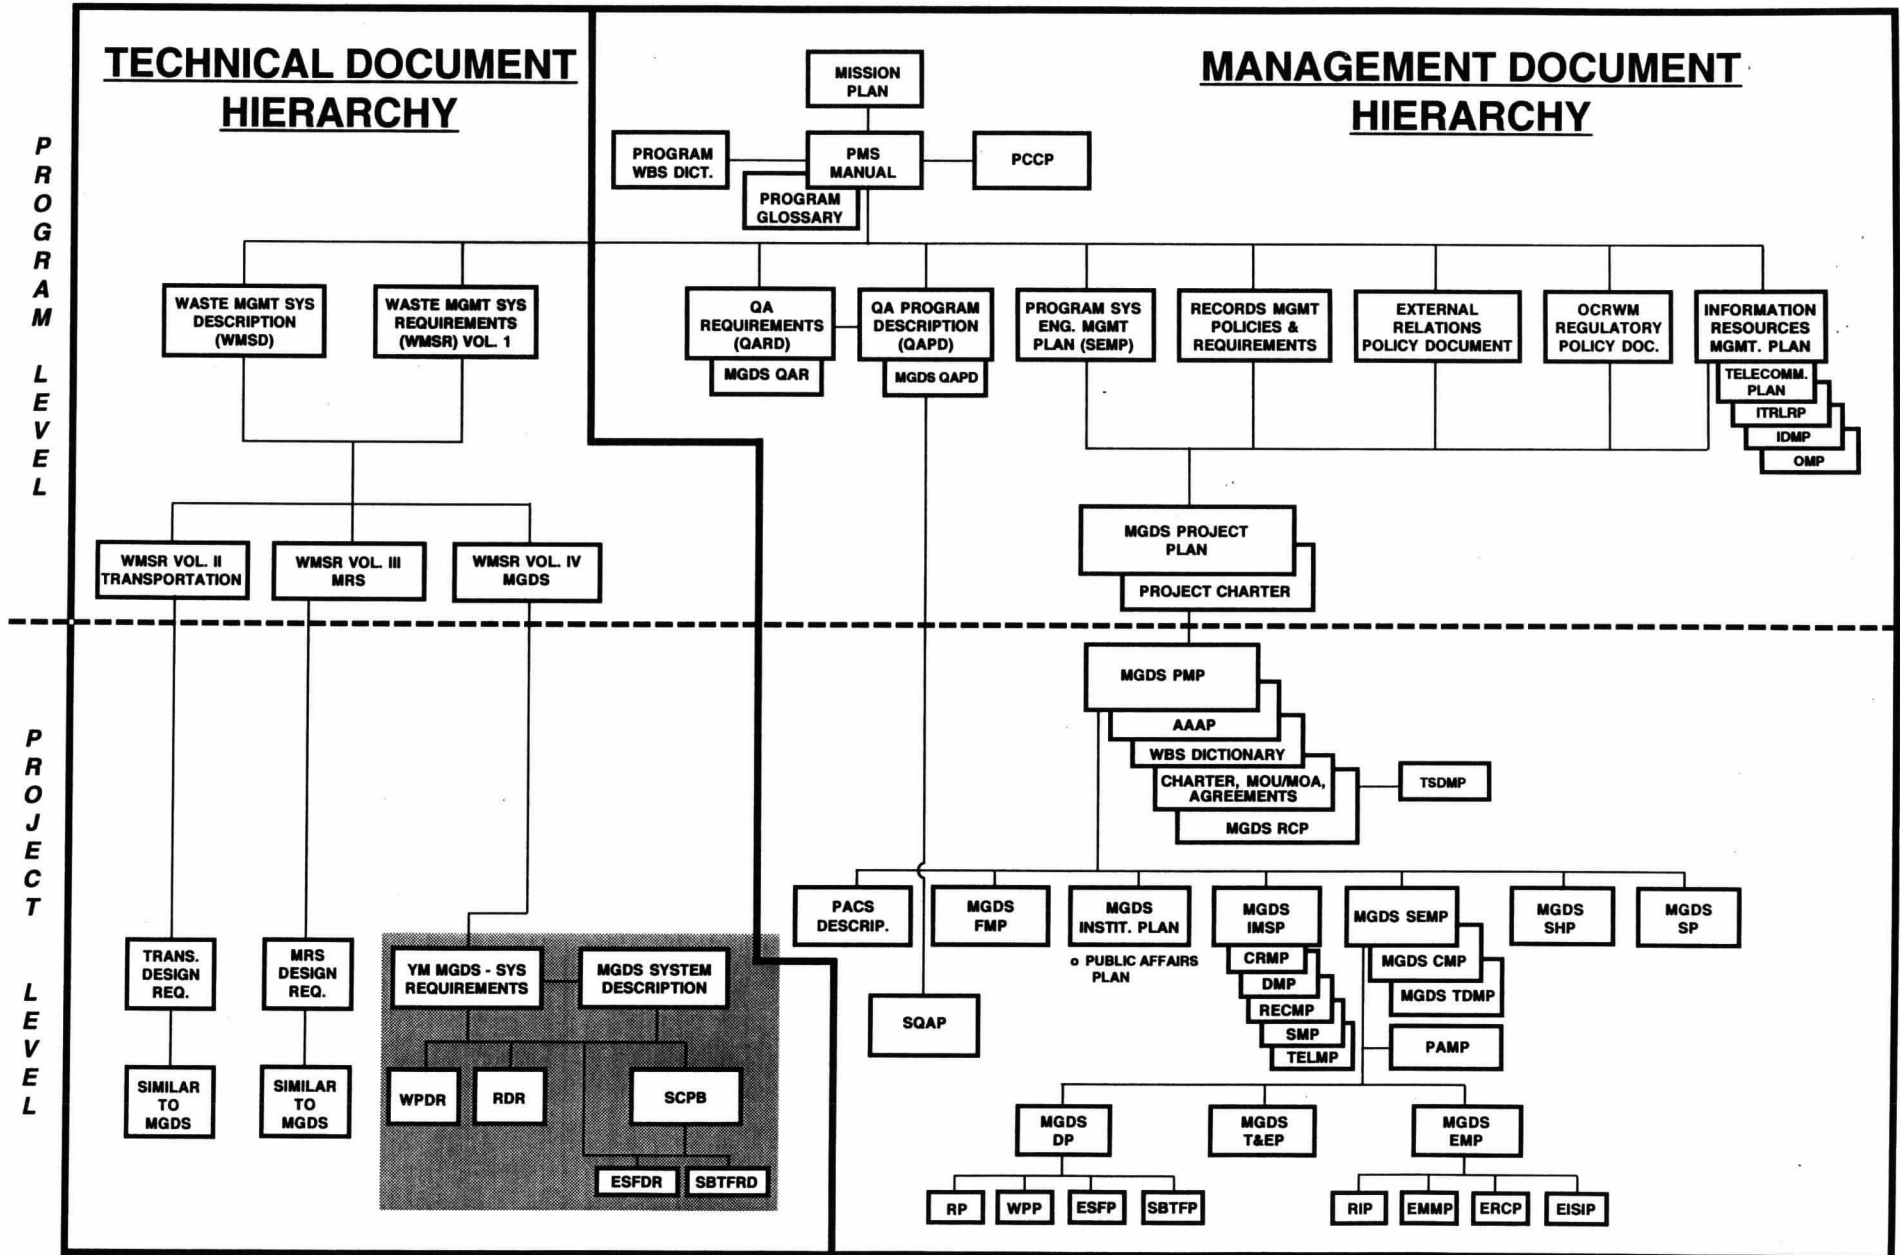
PROGRAM LEVEL

PROJECT LEVEL

TECHNICAL DOCUMENT HIERARCHY

MANAGEMENT DOCUMENT HIERARCHY

MISSION PLAN

PROGRAM WBS DICT.

PMS MANUAL

PCCP

PROGRAM GLOSSARY

WASTE MGMT SYS DESCRIPTION (WMSD)

WASTE MGMT SYS REQUIREMENTS (WMSR) VOL. 1

QA REQUIREMENTS (QARD)

MGDS QAR

QA PROGRAM DESCRIPTION (QAPD)

MGDS QAPD

PROGRAM SYS ENG. MGMT PLAN (SEMP)

RECORDS MGMT POLICIES & REQUIREMENTS

EXTERNAL RELATIONS POLICY DOCUMENT

OCRWM REGULATORY POLICY DOC.

INFORMATION RESOURCES MGMT. PLAN

TELECOMM. PLAN

ITRLRP

IDMP

OMP

WMSR VOL. II TRANSPORTATION

WMSR VOL. III MRS

WMSR VOL. IV MGDS

MGDS PROJECT PLAN

PROJECT CHARTER

MGDS PMP

AAAP

WBS DICTIONARY

CHARTER, MOU/MOA, AGREEMENTS

MGDS RCP

TSDMP

PACS DESCRIP.

MGDS FMP

MGDS INSTIT. PLAN

o PUBLIC AFFAIRS PLAN

MGDS IMSP

CRMP

DMP

RECMP

SMP

TELMP

MGDS SEMP

MGDS CMP

MGDS TDMP

PAMP

MGDS SHP

MGDS SP

SQAP

TRANS. DESIGN REQ.

MRS DESIGN REQ.

SIMILAR TO MGDS

SIMILAR TO MGDS

YM MGDS - SYS REQUIREMENTS

MGDS SYSTEM DESCRIPTION

WPDR

RDR

SCPB

ESFDR

SBTFRD

MGDS DP

MGDS T&EP

MGDS EMP

RP

WPP

ESFP

SBTFP

RIP

EMMP

ERCP

EISIP